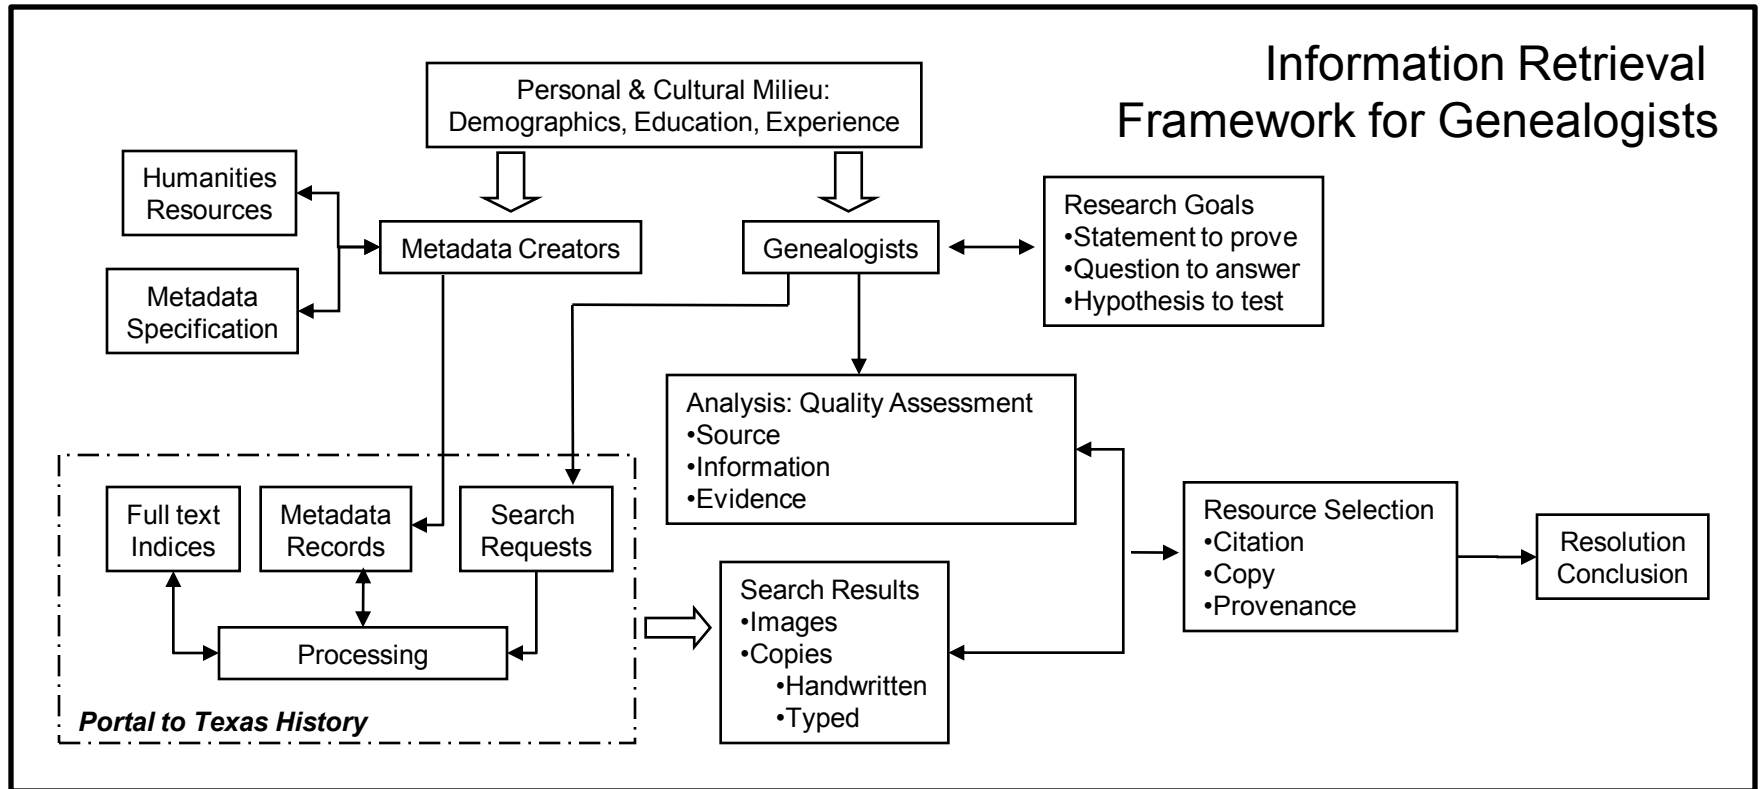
Information Retrieval Framework for Genealogists

Personal & Cultural Milieu: Demographics, Education, Experience

Humanities Resources

Metadata Specification

Metadata Creators

Genealogists

Research Goals
•Statement to prove
•Question to answer
•Hypothesis to test

Analysis: Quality Assessment
•Source
•Information
•Evidence

Full text Indices

Metadata Records

Search Requests

Processing

Portal to Texas History

Search Results
•Images
•Copies
•Handwritten
•Typed

Resource Selection
•Citation
•Copy
•Provenance

Resolution Conclusion